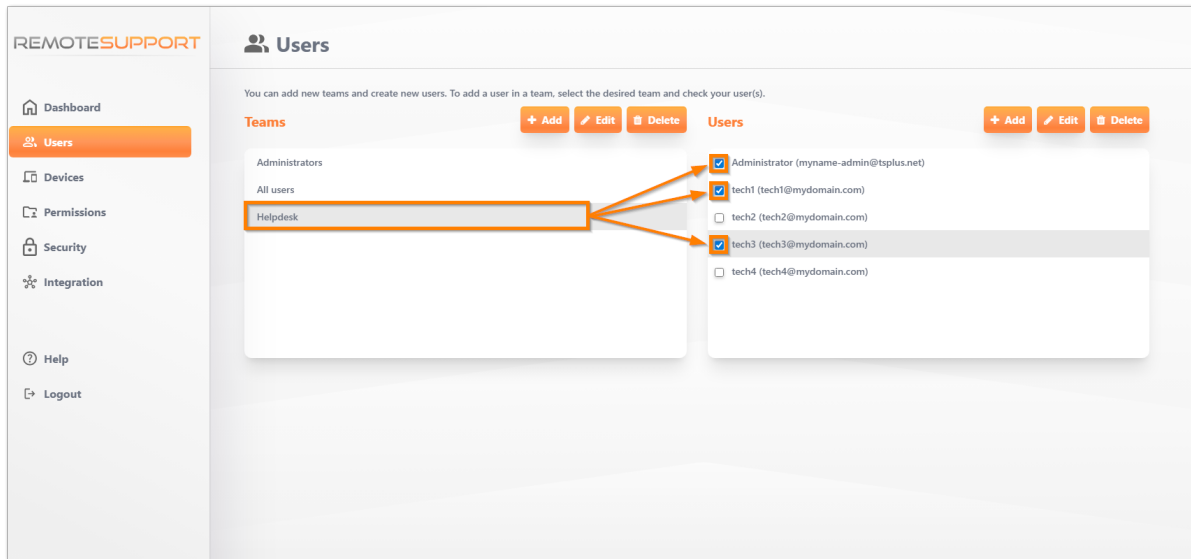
REMOTESUPPORT

Dashboard
Users
Devices
Permissions
Security
Integration

Help
Logout

Users

You can add new teams and create new users. To add a user in a team, select the desired team and check your user(s).

Teams
+ Add
Edit
Delete

Administrators
All users
Helpdesk

Users
+ Add
Edit
Delete

Administrator (myname-admin@tsplus.net)
tech1 (tech1@mydomain.com)
tech2 (tech2@mydomain.com)
tech3 (tech3@mydomain.com)
tech4 (tech4@mydomain.com)